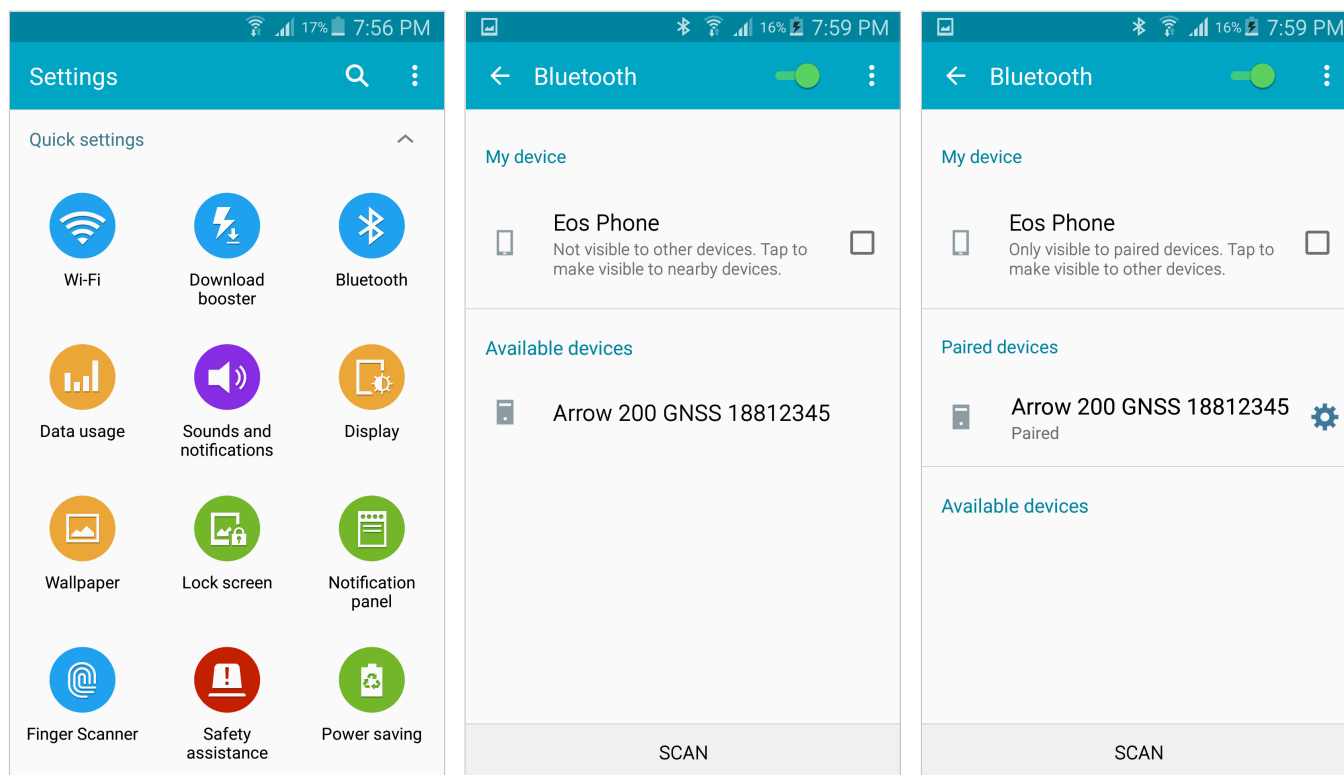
17% 7:56 PM

Settings

Quick settings

Wi-Fi

Download booster

Bluetooth

Data usage

Sounds and notifications

Display

Wallpaper

Lock screen

Notification panel

Finger Scanner

Safety assistance

Power saving

16% 7:59 PM

Bluetooth

My device

Eos Phone
Not visible to other devices. Tap to make visible to nearby devices.

Available devices

Arrow 200 GNSS 18812345

SCAN

16% 7:59 PM

Bluetooth

My device

Eos Phone
Only visible to paired devices. Tap to make visible to other devices.

Paired devices

Arrow 200 GNSS 18812345
Paired

Available devices

SCAN